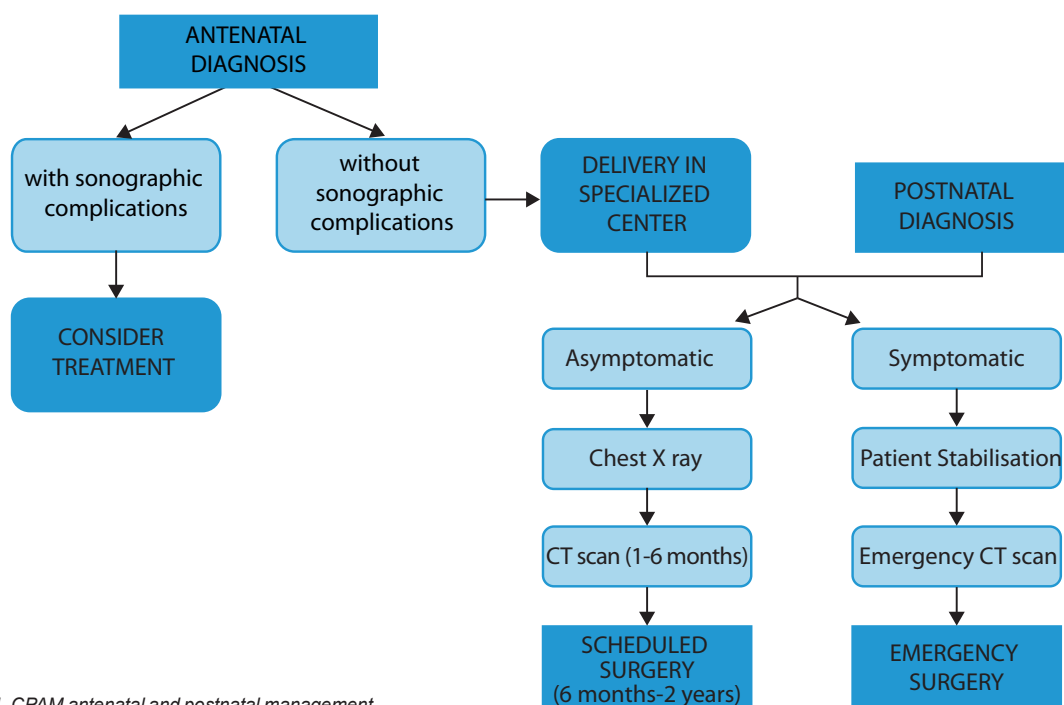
ANTENATAL DIAGNOSIS

with sonographic complications

without sonographic complications

CONSIDER TREATMENT

DELIVERY IN SPECIALIZED CENTER

POSTNATAL DIAGNOSIS

Asymptomatic

Symptomatic

Chest X ray

Patient Stabilisation

CT scan (1-6 months)

Emergency CT scan

SCHEDULED SURGERY (6 months-2 years)

EMERGENCY SURGERY

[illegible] CPAM antenatal and postnatal management